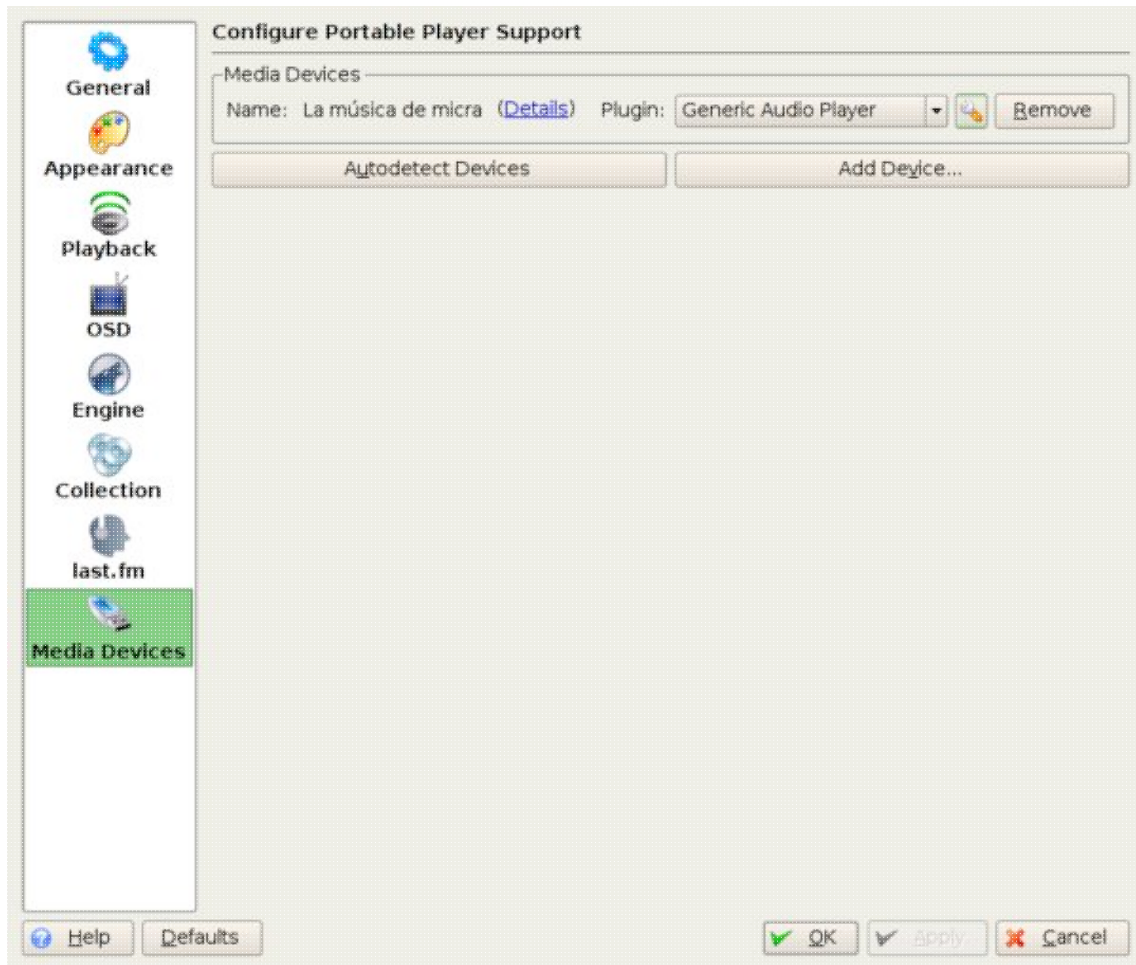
General
Appearance
Playback
OSD
Engine
Collection
last.fm
Media Devices

Configure Portable Player Support

Media Devices
Name: La música de micra (Details) Plugin: Generic Audio Player Remove

Autodetect Devices
Add Device...

Help Defaults
OK Apply Cancel